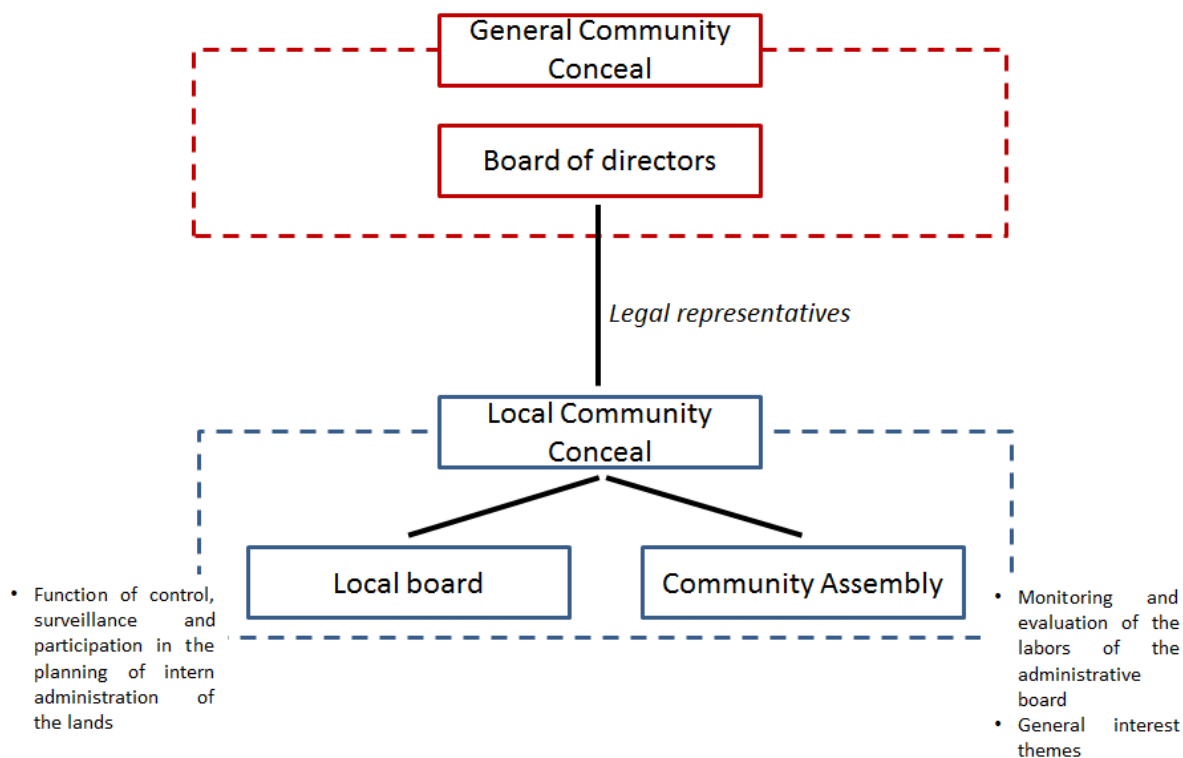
General Community Conceal

Board of directors

Legal representatives

Local Community Conceal

Local board

Community Assembly

• Function of control, surveillance and participation in the planning of intern administration of the lands

• Monitoring and evaluation of the labors of the administrative board
• General interest themes